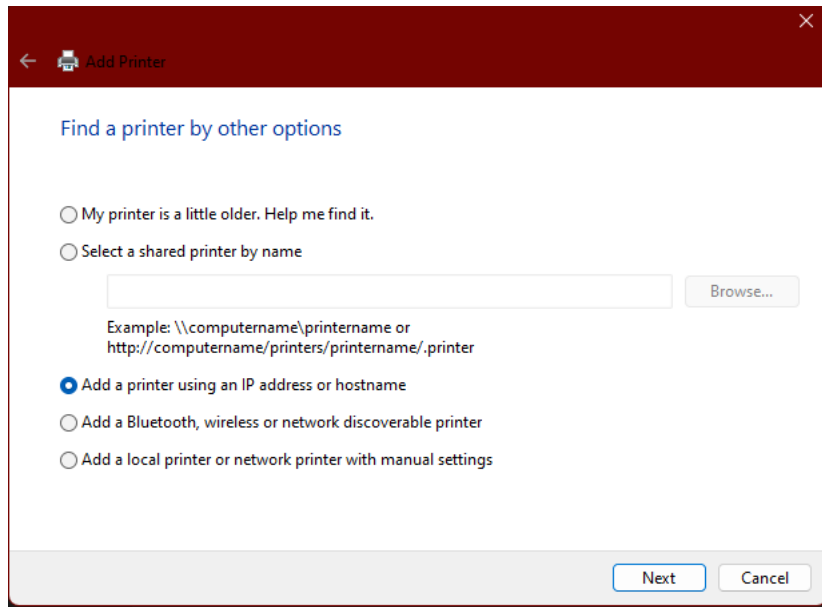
Add Printer

Find a printer by other options

My printer is a little older. Help me find it.

Select a shared printer by name

Browse...

Example: \\computername\printername or http://computername/printers/printername/.printer

Add a printer using an IP address or hostname

Add a Bluetooth, wireless or network discoverable printer

Add a local printer or network printer with manual settings

Next

Cancel